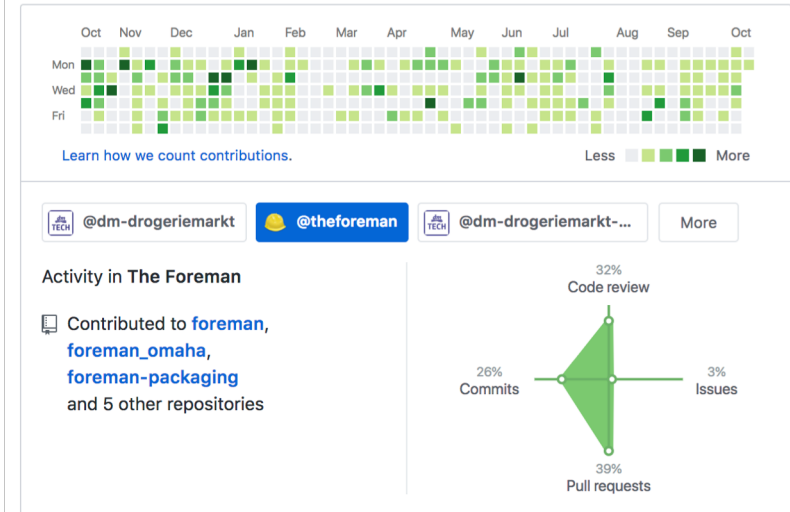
Oct Nov Dec Jan Feb Mar Apr May Jun Jul Aug Sep Oct

Mon

Wed

Fri

Learn how we count contributions.

Less More

TECH @dm-drogeriemarkt

@theforeman

TECH @dm-drogeriemarkt-...

More

Activity in The Foreman

Contributed to foreman, foreman_omaha, foreman-packaging and 5 other repositories

32%
Code review

26%
Commits

3%
Issues

39%
Pull requests